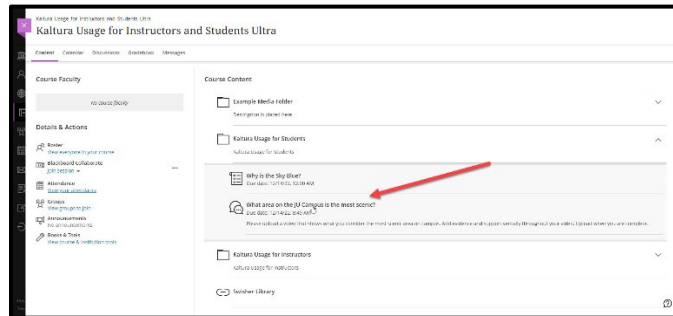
Kaltura Usage for Instructors and Students Ultra

Kaltura Usage for Instructors and Students Ultra

Content Calendar Discussions Gradebook Messages

Course Faculty

No course faculty

Details & Actions

Roster
View everyone in your course

Blackboard Collaborate
Join session

Attendance
View your attendance

Groups
View groups to join

Announcements
No announcements

Books & Tools
View course & institution tools

Course Content

Example Media Folder
Description is placed here.

Kaltura Usage for Students
Kaltura Usage for Students

Why is the Sky Blue?
Due date: 12/1/22, 10:00 AM

What area on the JU Campus is the most scenic?
Due date: 12/1/22, 8:49 AM
Please upload a video that shows what you consider the most scenic area on campus. Add evidence and support verbally throughout your video. Upload when you are complete.

Kaltura Usage for Instructors
Kaltura Usage for Instructors

Swisher Library